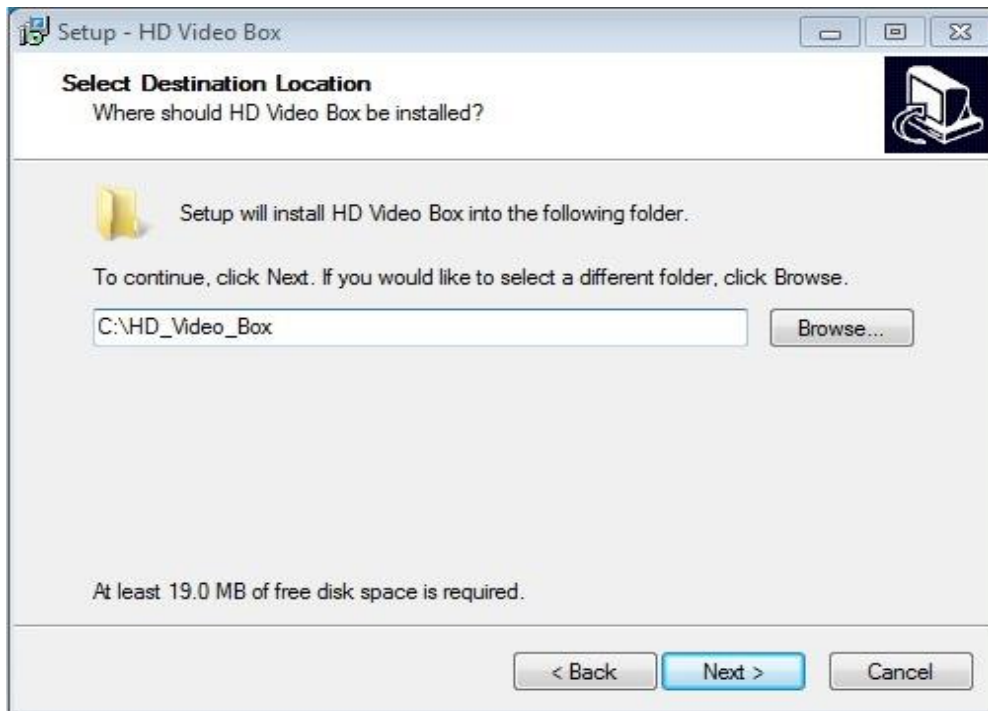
Setup - HD Video Box

Select Destination Location
Where should HD Video Box be installed?

Setup will install HD Video Box into the following folder.

To continue, click Next. If you would like to select a different folder, click Browse.

C:\HD_Video_Box

Browse...

At least 19.0 MB of free disk space is required.

< Back

Next >

Cancel